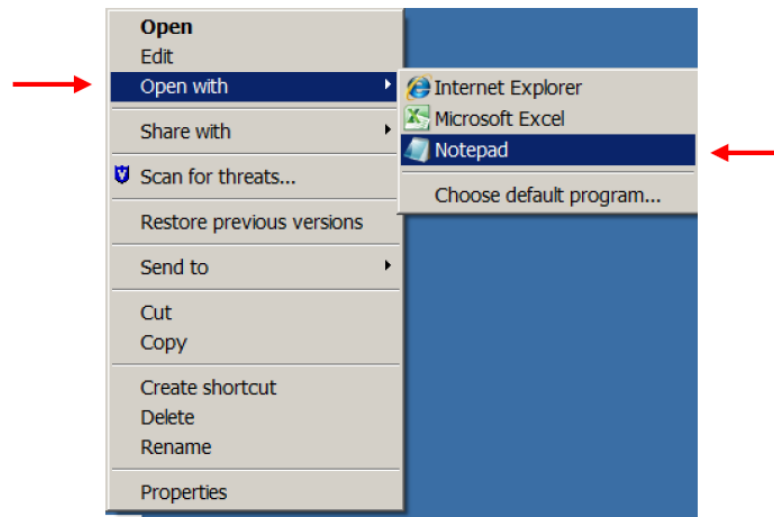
Open
Edit
Open with
Internet Explorer
Microsoft Excel
Notepad
Choose default program...
Share with
Scan for threats...
Restore previous versions
Send to
Cut
Copy
Create shortcut
Delete
Rename
Properties